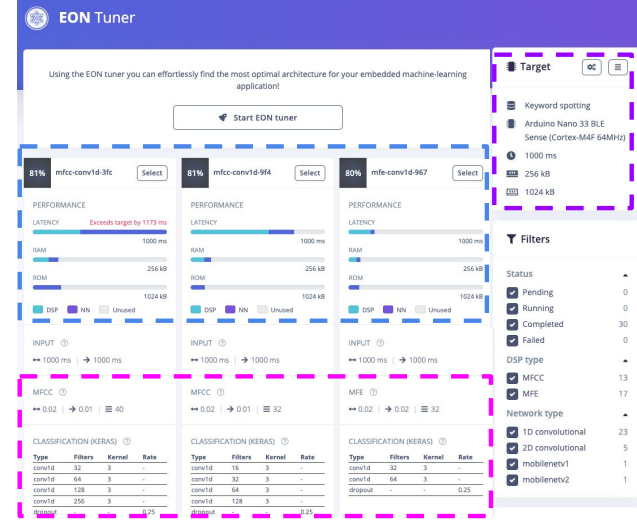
EON Tuner

Using the EON tuner you can effortlessly find the most optimal architecture for your embedded machine-learning application!

Start EON tuner

81% mfcc-conv1d-3fc Select

PERFORMANCE

LATENCY Exceeds target by 1173 ms

1000 ms

RAM

256 kB

ROM

1024 kB

DSP NN Unused

81% mfcc-conv1d-9f4 Select

PERFORMANCE

LATENCY

1000 ms

RAM

256 kB

ROM

1024 kB

DSP NN Unused

80% mfe-conv1d-967 Select

PERFORMANCE

LATENCY

1000 ms

RAM

256 kB

ROM

1024 kB

DSP NN Unused

INPUT

↔ 1000 ms | → 1000 ms

INPUT

↔ 1000 ms | → 1000 ms

INPUT

↔ 1000 ms | → 1000 ms

MFCC

↔ 0.02 | → 0.01 | ≡ 40

MFCC

↔ 0.02 | → 0.01 | ≡ 32

MFE

↔ 0.02 | → 0.02 | ≡ 32

CLASSIFICATION (KERAS)

| Type | Filters | Kernel | Rate |
|---|---|---|---|
| conv1d | 32 | 3 | - |
| conv1d | 64 | 3 | - |
| conv1d | 128 | 3 | - |
| conv1d | 256 | 3 | - |
| dropout | - | - | 0.25 |

CLASSIFICATION (KERAS)

| Type | Filters | Kernel | Rate |
|---|---|---|---|
| conv1d | 16 | 3 | - |
| conv1d | 32 | 3 | - |
| conv1d | 64 | 3 | - |
| conv1d | 128 | 3 | - |
| dropout | - | - | 0.25 |

CLASSIFICATION (KERAS)

| Type | Filters | Kernel | Rate |
|---|---|---|---|
| conv1d | 32 | 3 | - |
| conv1d | 64 | 3 | - |
| dropout | - | - | 0.25 |

Target

Keyword spotting

Arduino Nano 33 BLE Sense (Cortex-M4F 64MHz)

1000 ms

256 kB

1024 kB

Filters

Status

Pending 0

Running 0

Completed 30

Failed 0

DSP type

MFCC 13

MFE 17

Network type

1D convolutional 23

2D convolutional 5

mobilenetv1 1

mobilenetv2 1